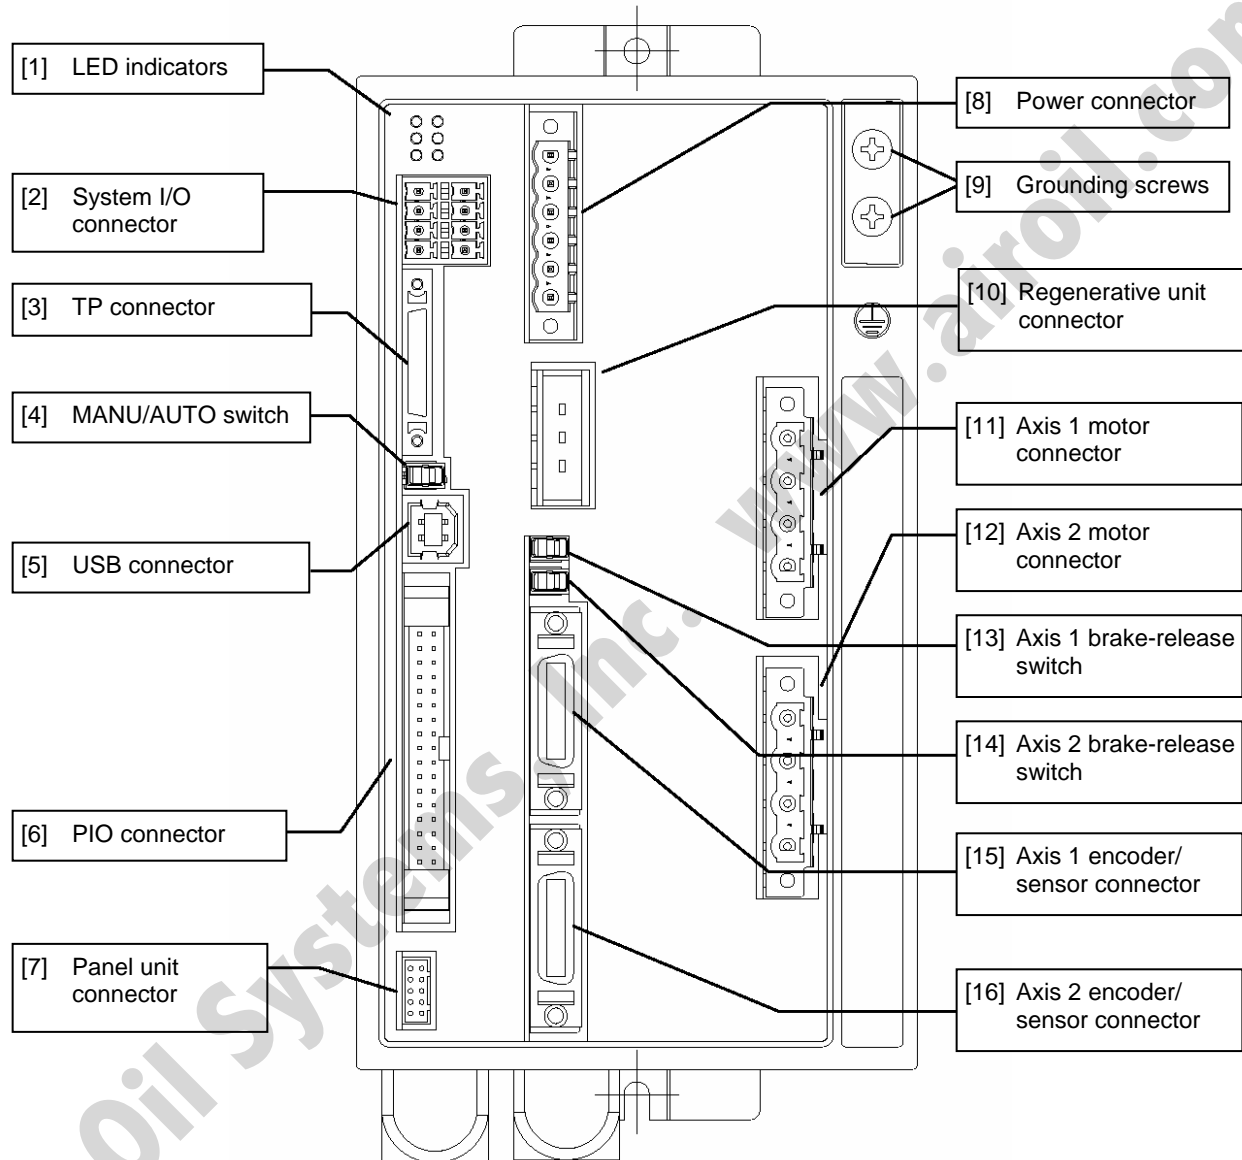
[1] LED indicators

[2] System I/O connector

[3] TP connector

[4] MANU/AUTO switch

[5] USB connector

[6] PIO connector

[7] Panel unit connector

[8] Power connector

[9] Grounding screws

[10] Regenerative unit connector

[11] Axis 1 motor connector

[12] Axis 2 motor connector

[13] Axis 1 brake-release switch

[14] Axis 2 brake-release switch

[15] Axis 1 encoder/ sensor connector

[16] Axis 2 encoder/ sensor connector

Oil Systems, Inc. www.airoil.com